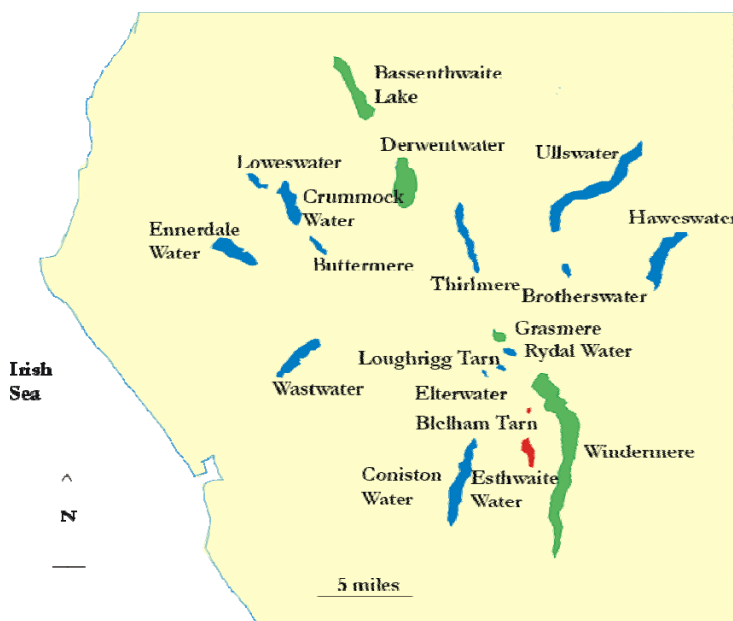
Bassenthwaite Lake

Derwentwater

Loweswater

Ullswater

Crummock Water

Ennerdale Water

Haweswater

Buttermere

Thirlmere

Brotherswater

Grasmere

Irish Sea

Loughrigg Tarn

Rydal Water

Wastwater

Elterwater

Blelham Tarn

Windermere

Coniston Water

Esthwaite Water

^

N

5 miles